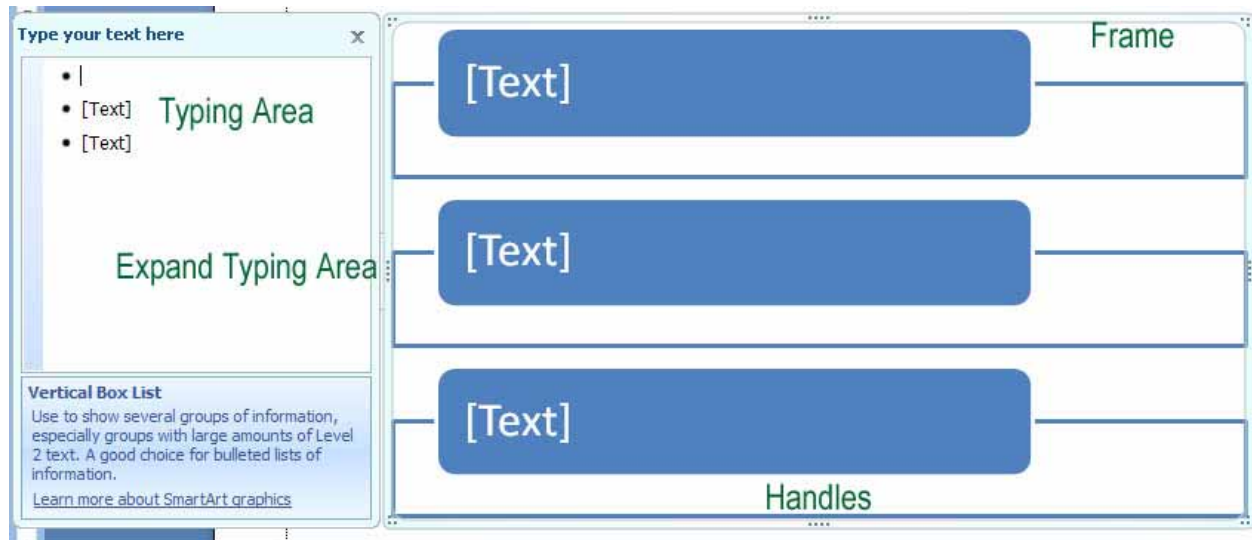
Type your text here

×

- 
- [Text]
- [Text]

Typing Area

Expand Typing Area

Vertical Box List

Use to show several groups of information, especially groups with large amounts of Level 2 text. A good choice for bulleted lists of information.

Learn more about SmartArt graphics

Frame

[Text]

[Text]

[Text]

Handles